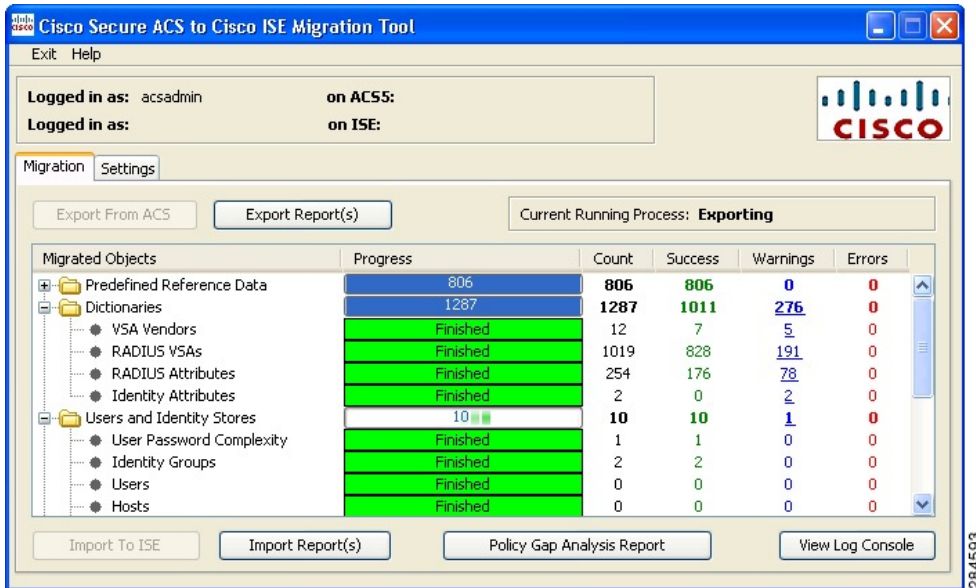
Cisco Secure ACS to Cisco ISE Migration Tool

Exit Help

Logged in as: acsadmin on ACS5:
Logged in as: on ISE:

CISCO

Migration Settings

Export From ACS Export Report(s) Current Running Process: **Exporting**

| Migrated Objects | Progress | Count | Success | Warnings | Errors |
|---|---|---|---|---|---|
| Predefined Reference Data | 806 | 806 | 806 | 0 | 0 |
| Dictionaries | 1287 | 1287 | 1011 | 276 | 0 |
| VSA Vendors | Finished | 12 | 7 | 5 | 0 |
| RADIUS VSAs | Finished | 1019 | 828 | 191 | 0 |
| RADIUS Attributes | Finished | 254 | 176 | 78 | 0 |
| Identity Attributes | Finished | 2 | 0 | 2 | 0 |
| Users and Identity Stores | 10 | 10 | 10 | 1 | 0 |
| User Password Complexity | Finished | 1 | 1 | 0 | 0 |
| Identity Groups | Finished | 2 | 2 | 0 | 0 |
| Users | Finished | 0 | 0 | 0 | 0 |
| Hosts | Finished | 0 | 0 | 0 | 0 |

Import To ISE Import Report(s) Policy Gap Analysis Report View Log Console

284593